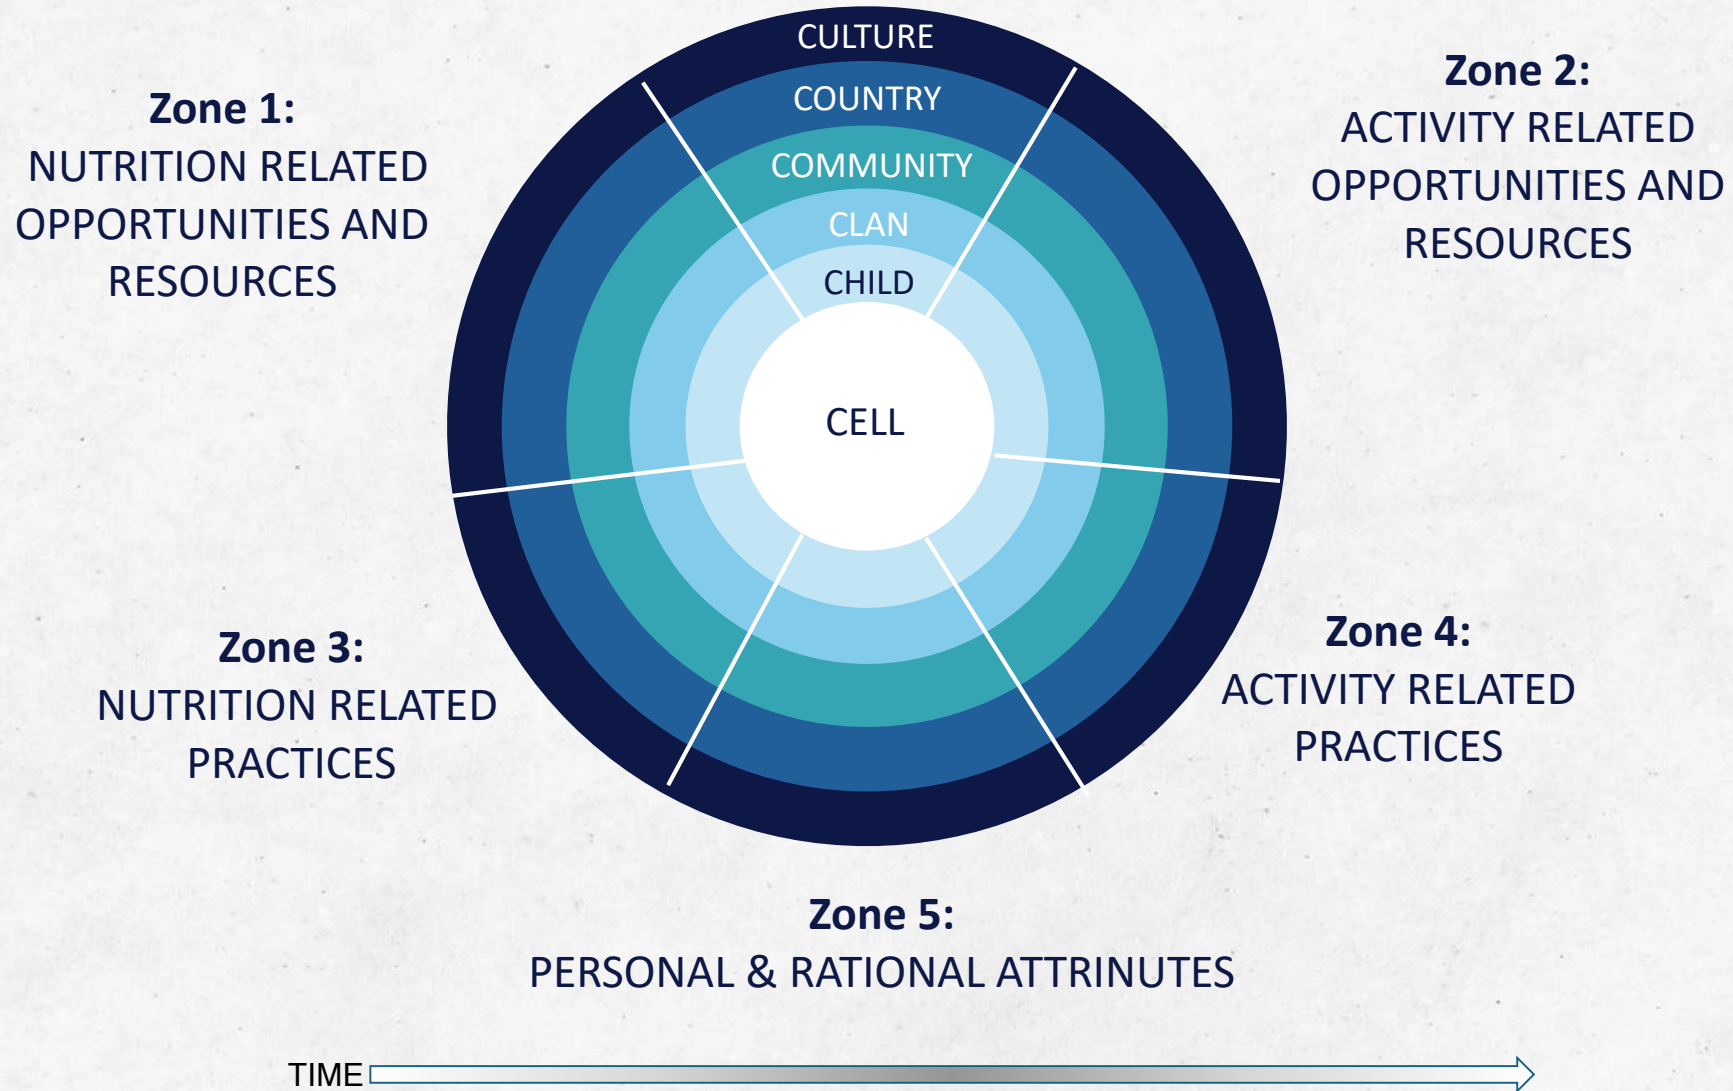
Zone 1:
NUTRITION RELATED OPPORTUNITIES AND RESOURCES

CULTURE
COUNTRY
COMMUNITY
CLAN
CHILD
CELL

Zone 2:
ACTIVITY RELATED OPPORTUNITIES AND RESOURCES

Zone 3:
NUTRITION RELATED PRACTICES

Zone 4:
ACTIVITY RELATED PRACTICES

Zone 5:
PERSONAL & RATIONAL ATTRINUTES

TIME